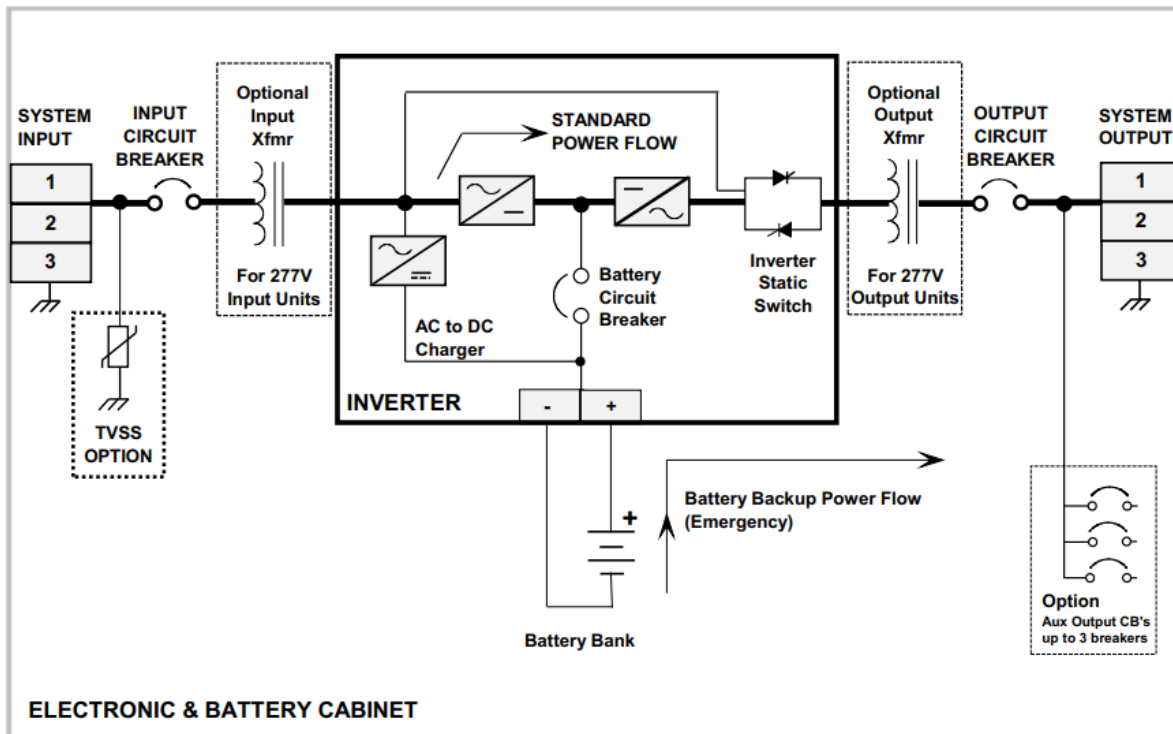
SYSTEM INPUT

1
2
3

INPUT CIRCUIT BREAKER

Optional Input Xfmr

For 277V Input Units

TVSS OPTION

STANDARD POWER FLOW

AC to DC Charger

Battery Circuit Breaker

Inverter Static Switch

INVERTER

-
+

Optional Output Xfmr

For 277V Output Units

OUTPUT CIRCUIT BREAKER

SYSTEM OUTPUT

1
2
3

+

Battery Backup Power Flow (Emergency)

Battery Bank

Option
Aux Output CB's up to 3 breakers

ELECTRONIC & BATTERY CABINET